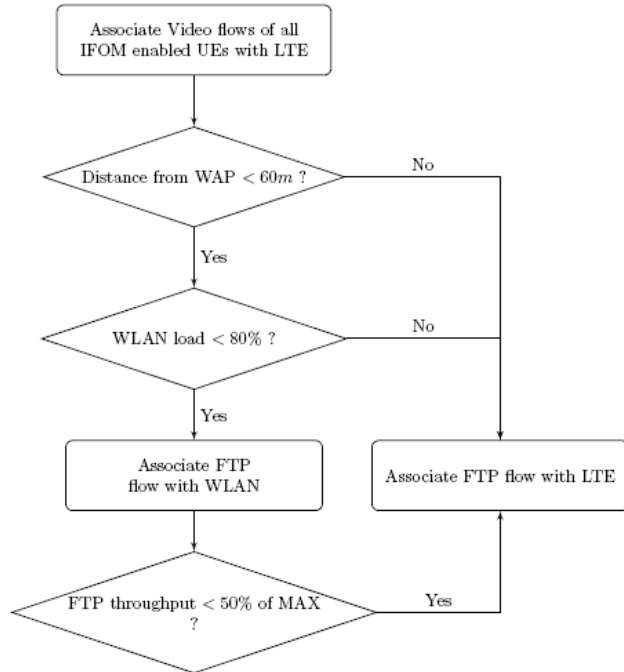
Associate Video flows of all IFOM enabled UEs with LTE

Distance from WAP $< 60m$ ?

No

Yes

WLAN load $< 80\%$ ?

No

Yes

Associate FTP flow with WLAN

Associate FTP flow with LTE

FTP throughput $< 50\%$ of MAX ?

Yes